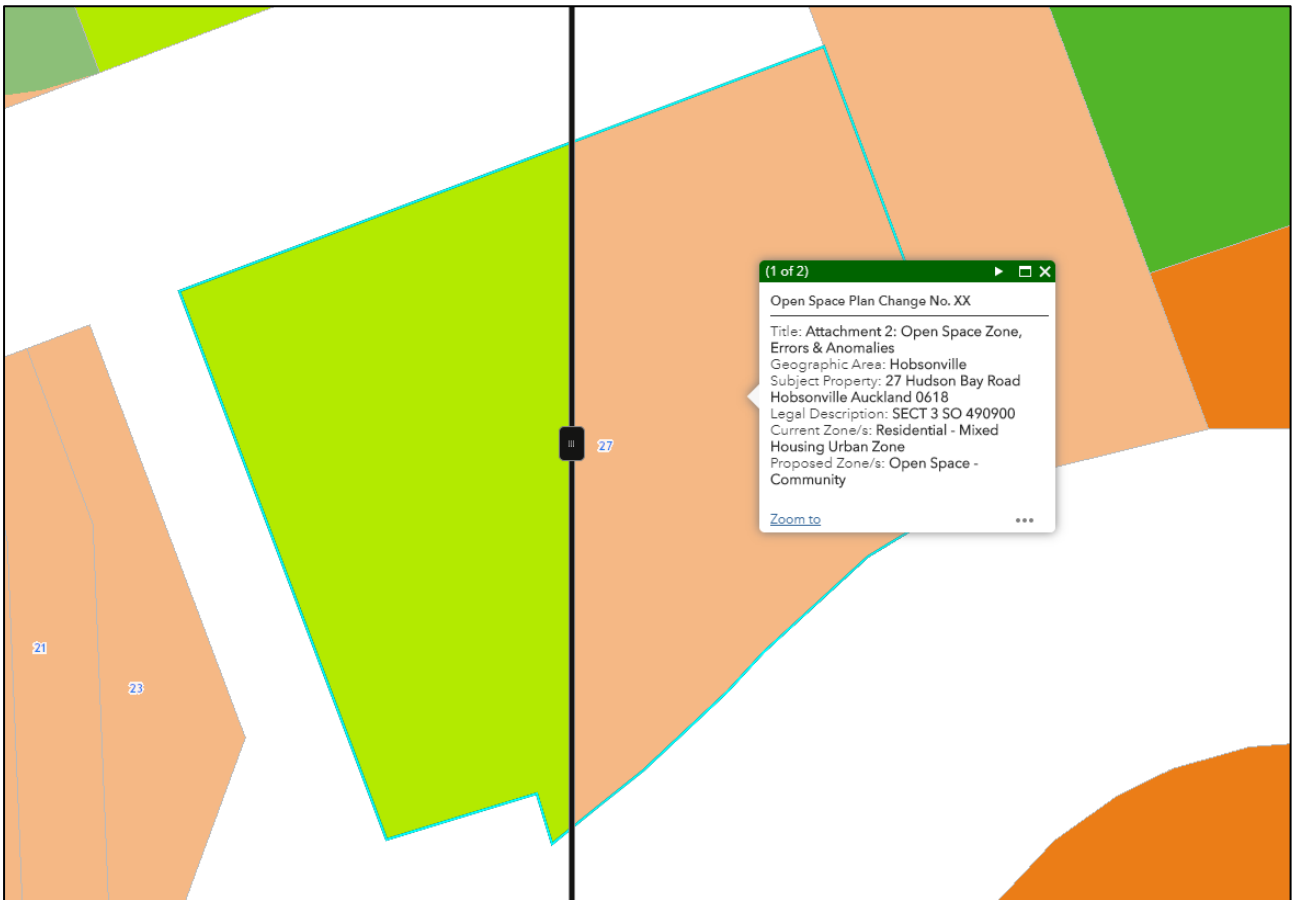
(1 of 2)

Open Space Plan Change No. XX

Title: Attachment 2: Open Space Zone, Errors & Anomalies
Geographic Area: Hobsonville
Subject Property: 27 Hudson Bay Road Hobsonville Auckland 0618
Legal Description: SECT 3 SO 490900
Current Zone/s: Residential - Mixed Housing Urban Zone
Proposed Zone/s: Open Space - Community

Zoom to

27

21

23